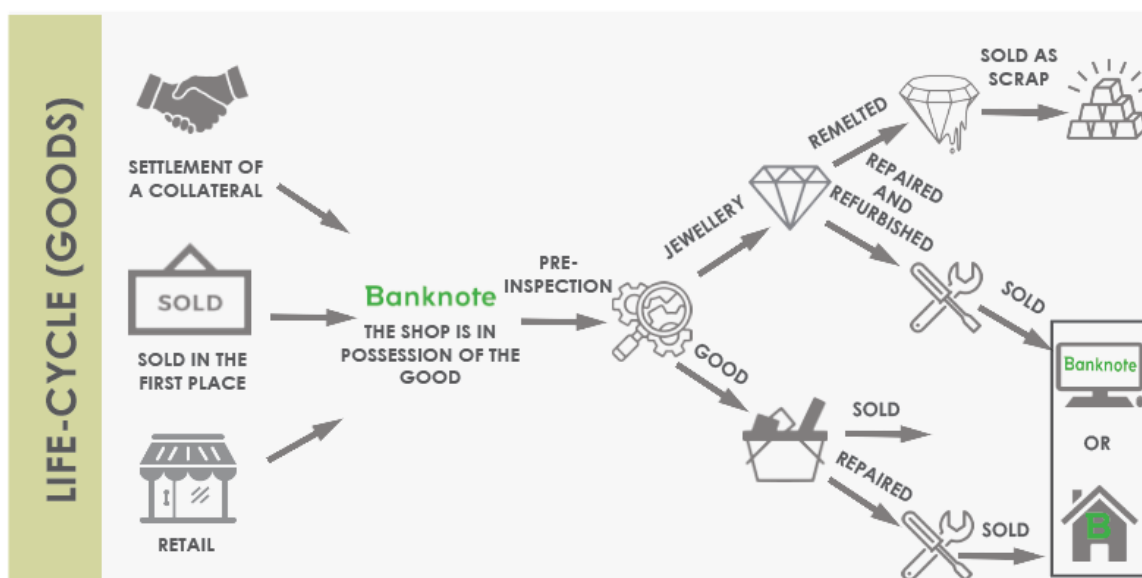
LIFE-CYCLE (GOODS)

SETTLEMENT OF A COLLATERAL

SOLD

SOLD IN THE FIRST PLACE

RETAIL

Banknote
THE SHOP IS IN POSSESSION OF THE GOOD

PRE-INSPECTION

JEWELLERY

REMELTED

SOLD AS SCRAP

REPAIRED AND REFURBISHED

SOLD

GOOD

SOLD

REPAIRED

SOLD

Banknote

OR

B